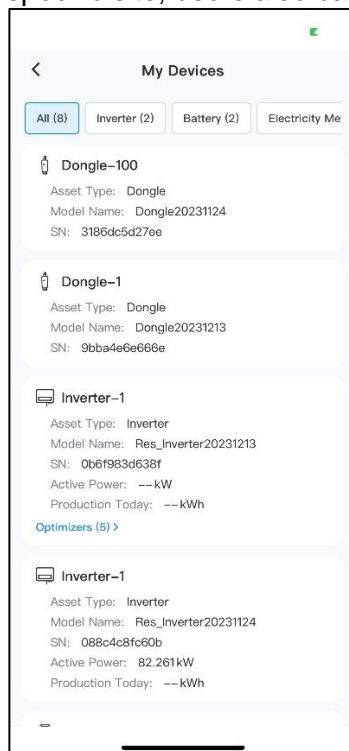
My Devices

All (8)
Inverter (2)
Battery (2)
Electricity Me

Dongle-100
Asset Type: Dongle
Model Name: Dongle20231124
SN: 3186dc5d27ee

Dongle-1
Asset Type: Dongle
Model Name: Dongle20231213
SN: 9bba4e6e666e

Inverter-1
Asset Type: Inverter
Model Name: Res_Inverter20231213
SN: 0b6f983d638f
Active Power: --kW
Production Today: --kWh
Optimizers (5) >

Inverter-1
Asset Type: Inverter
Model Name: Res_Inverter20231124
SN: 088c4c8fc60b
Active Power: 82.261kW
Production Today: --kWh